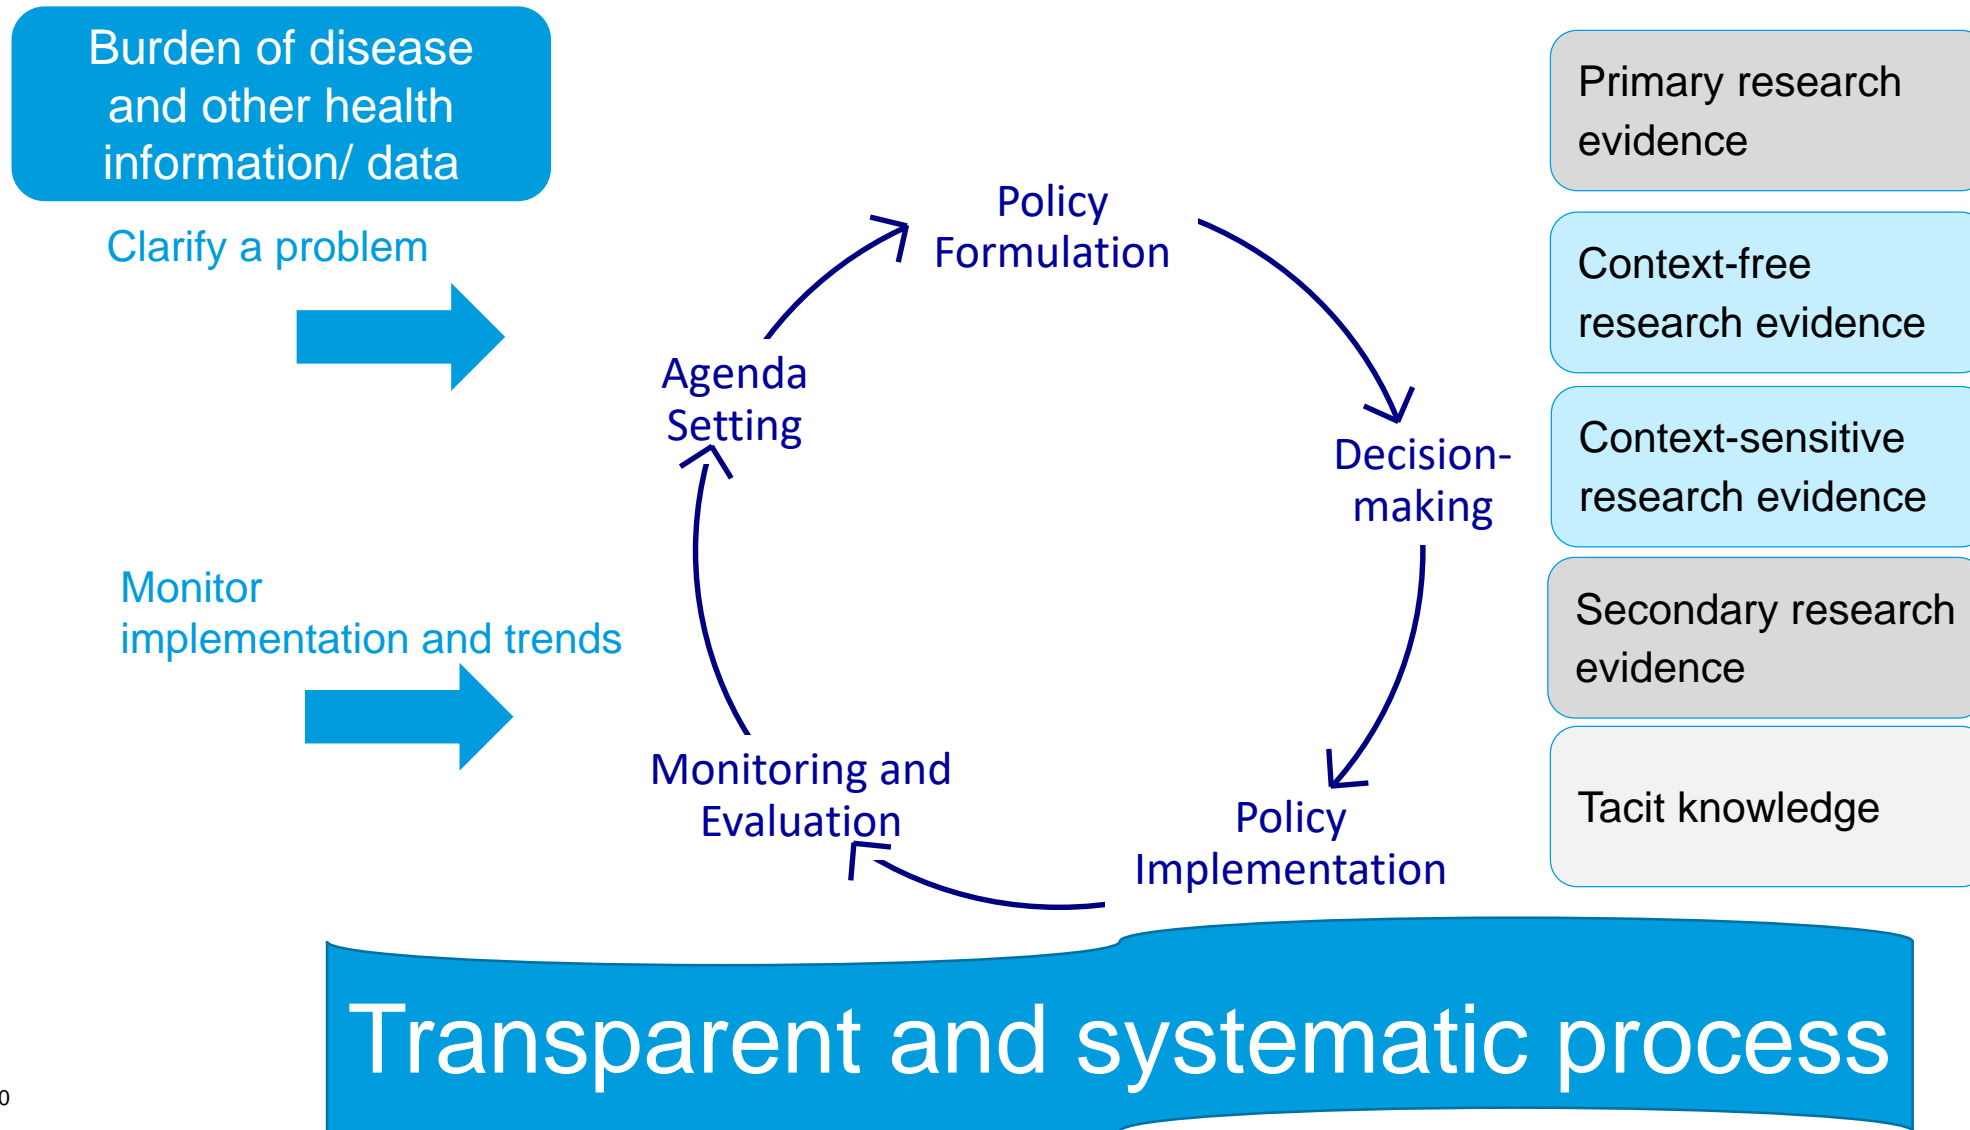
Burden of disease and other health information/ data

Clarify a problem

Monitor implementation and trends

Policy Formulation

Agenda Setting

Decision-making

Monitoring and Evaluation

Policy Implementation

Primary research evidence

Context-free research evidence

Context-sensitive research evidence

Secondary research evidence

Tacit knowledge

Transparent and systematic process

0